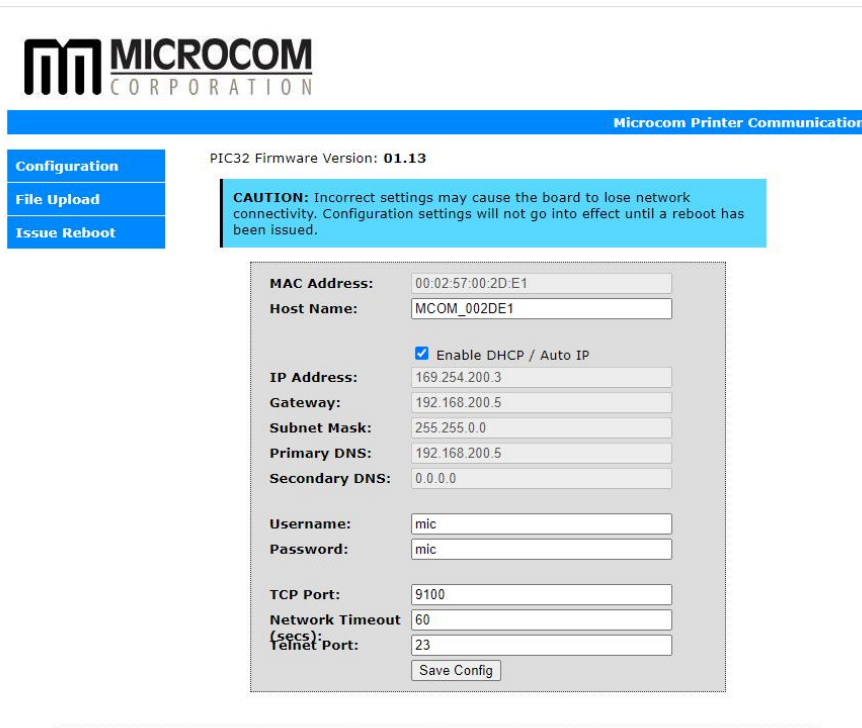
MICROCOM
CORPORATION

Microcom Printer Communicatior

Configuration
File Upload
Issue Reboot

PIC32 Firmware Version: 01.13

CAUTION: Incorrect settings may cause the board to lose network connectivity. Configuration settings will not go into effect until a reboot has been issued.

MAC Address: 00:02:57:00:2D:E1
Host Name: MCOM_002DE1

Enable DHCP / Auto IP
IP Address: 169.254.200.3
Gateway: 192.168.200.5
Subnet Mask: 255.255.0.0
Primary DNS: 192.168.200.5
Secondary DNS: 0.0.0.0

Username: mic
Password: mic

TCP Port: 9100
Network Timeout (secs): 60
Telnet Port: 23
Save Config